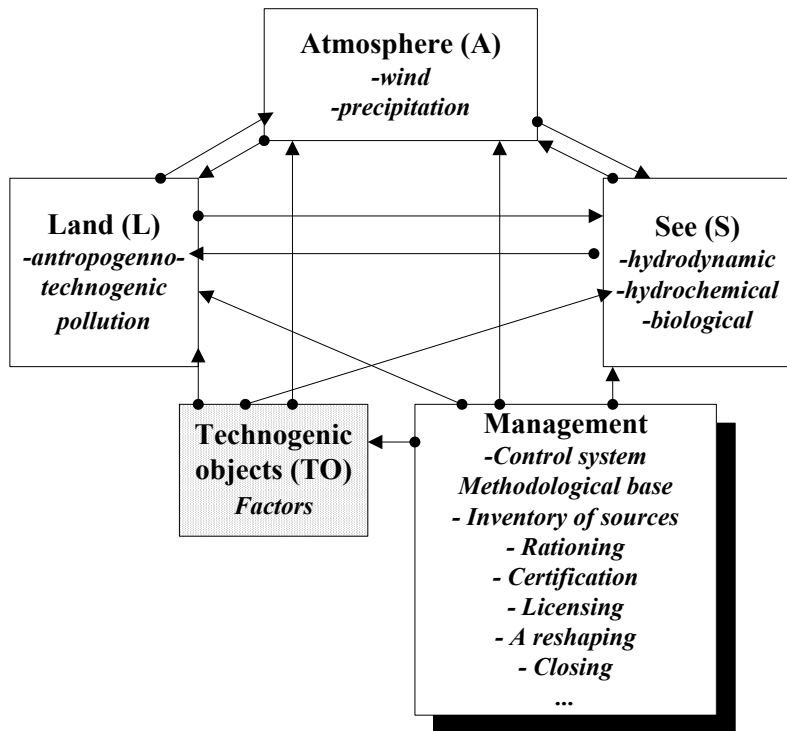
Atmosphere (A)
-wind
-precipitation

Land (L)
-antropogenno-technogenic pollution

See (S)
-hydrodynamic
-hydrochemical
-biological

Technogenic objects (TO)
Factors

Management
-Control system
Methodological base
- Inventory of sources
- Rationing
- Certification
- Licensing
- A reshaping
- Closing
...